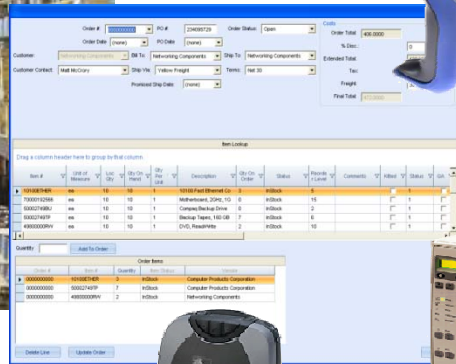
Order # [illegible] PO # 234889720 Order Status: Open

Order Date (none) PO Date (none)

Customer: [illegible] Bill To: Networking Components Ship To: Networking Components

Customer Contact: Matt McCrory Ship Via: Yellow Freight Terms: Net 30

Promised Ship Date: (none)

Costs

Order Total 400.0000

% Disc.: 0

Extended Total:

Tax:

Freight:

Final Total: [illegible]

Item Lookup

Drag a column header here to group by that column.

| Item # | Unit of Measure | Lot Qty | Qty On Hand | Qty Per Unit | Description | Qty On Order | Status | Reorder Level | Comments | Killed | Status | Sh |
|---|---|---|---|---|---|---|---|---|---|---|---|---|
| 10100ETHER | ea | 10 | 10 | 1 | 10/100 Fast Ethernet Ca | 3 | InStock | 5 | | | 1 | |
| 70000132566 | ea | 10 | 10 | 1 | Motherboard, 2GHz, 1G | 0 | InStock | 15 | | | 1 | |
| 50002748BU | ea | 10 | 10 | 1 | Compaq Backup Drive | 0 | InStock | 2 | | | 1 | |
| 50002749TP | ea | 10 | 10 | 1 | Backup Tapes, 160 GB | 7 | InStock | 6 | | | 1 | |
| 49800000RW | ea | 10 | 10 | 1 | DVD, Read/Write | 2 | InStock | 10 | | | 1 | |

Quantity: Add To Order

Order Items

| Order # | Item # | Quantity | Item Status | Vendor |
|---|---|---|---|---|
| 0000000000 | 10100ETHER | 3 | InStock | Computer Products Corporation |
| 0000000000 | 50002749TP | 7 | InStock | Computer Products Corporation |
| 0000000000 | 49800000RW | 2 | InStock | Networking Components |

Delete Line Update Order